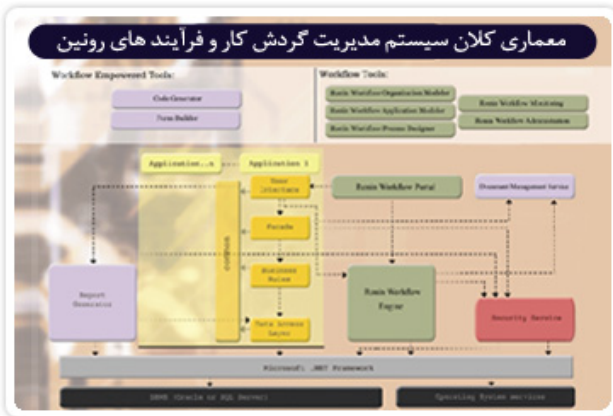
معماری کلان سیستم مدیریت گردش کار و فرآیند های رونین

Workflow Empowered Tools:

Code Generator

Form Builder

Workflow Tools:

Ronin Workflow Organization Modeler

Ronin Workflow Application Modeler

Ronin Workflow Process Designer

Ronin Workflow Monitoring

Ronin Workflow Administration

Application...n

Application 1

User Interface

Facade

Business Rules

Data Access Layer

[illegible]

Report Generator

Ronin Workflow Portal

Document Management Service

Ronin Workflow Engine

Security Service

Microsoft .NET Framework

DBMS (Oracle or SQL Server)

Operating System services